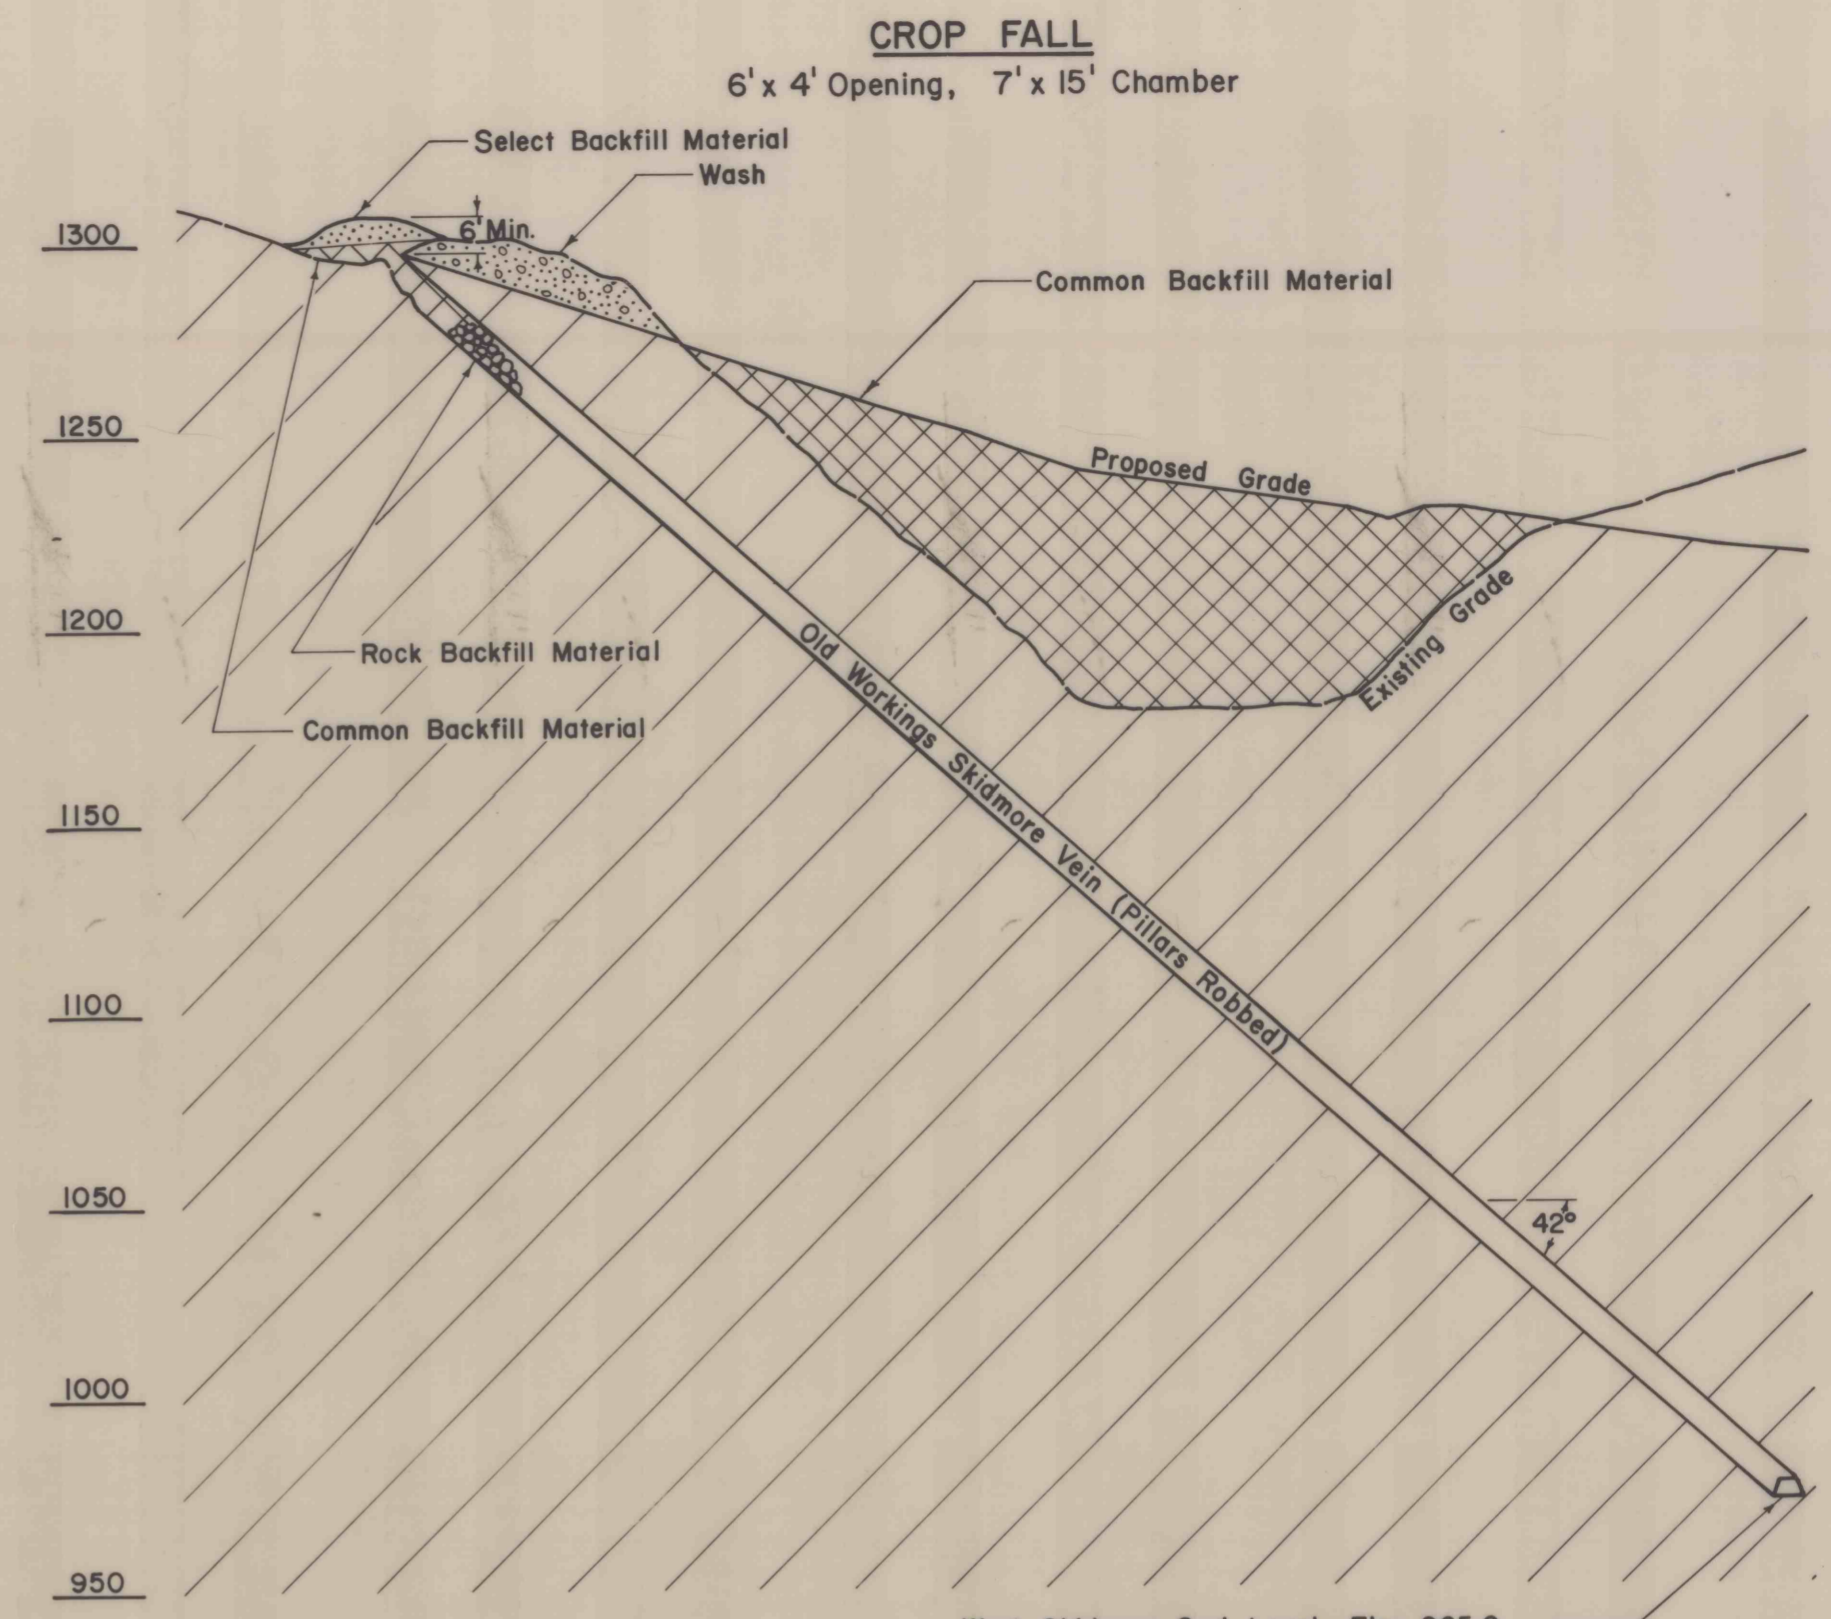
CROP FALL
6' x 4' Opening, 7' x 15' Chamber

Select Backfill Material
Wash
6' Min.
Common Backfill Material
Proposed Grade
Existing Grade
Rock Backfill Material
Common Backfill Material
Old Workings Skidmore Vein (Pillars Robbed)
42°

1300
1250
1200
1150
1100
1050
1000
950

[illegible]